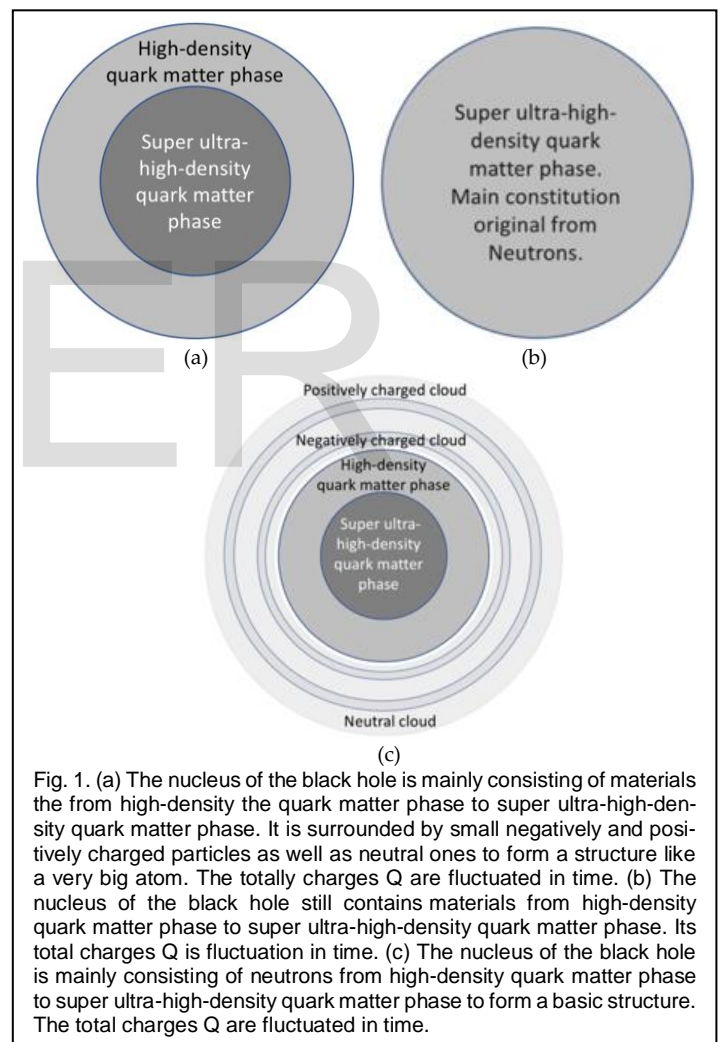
High-density quark matter phase

Super ultra-high-density quark matter phase

Super ultra-high-density quark matter phase. Main constitution original from Neutrons.

ER

(a)

(b)

Positively charged cloud

Negatively charged cloud

High-density quark matter phase

Super ultra-high-density quark matter phase

Neutral cloud

(c)

Fig. 1. (a) The nucleus of the black hole is mainly consisting of materials the from high-density the quark matter phase to super ultra-high-density quark matter phase. It is surrounded by small negatively and positively charged particles as well as neutral ones to form a structure like a very big atom. The totally charges Q are fluctuated in time. (b) The nucleus of the black hole still contains materials from high-density quark matter phase to super ultra-high-density quark matter phase. Its total charges Q is fluctuation in time. (c) The nucleus of the black hole is mainly consisting of neutrons from high-density quark matter phase to super ultra-high-density quark matter phase to form a basic structure. The total charges Q are fluctuated in time.